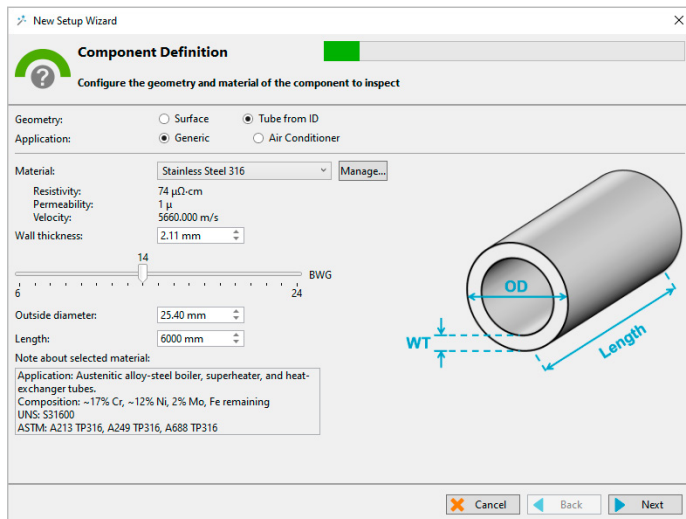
New Setup Wizard

Component Definition

Configure the geometry and material of the component to inspect

Geometry: Surface Tube from ID

Application: Generic Air Conditioner

Material: Stainless Steel 316 Manage...

Resistivity: 74 μΩ·cm
Permeability: 1 μ
Velocity: 5660.000 m/s

Wall thickness: 2.11 mm

14
BWG
6 24

Outside diameter: 25.40 mm

Length: 6000 mm

Note about selected material:

Application: Austenitic alloy-steel boiler, superheater, and heat-exchanger tubes.
Composition: ~17% Cr, ~12% Ni, 2% Mo, Fe remaining
UNS: S31600
ASTM: A213 TP316, A249 TP316, A688 TP316

OD
WT
Length

Cancel Back Next